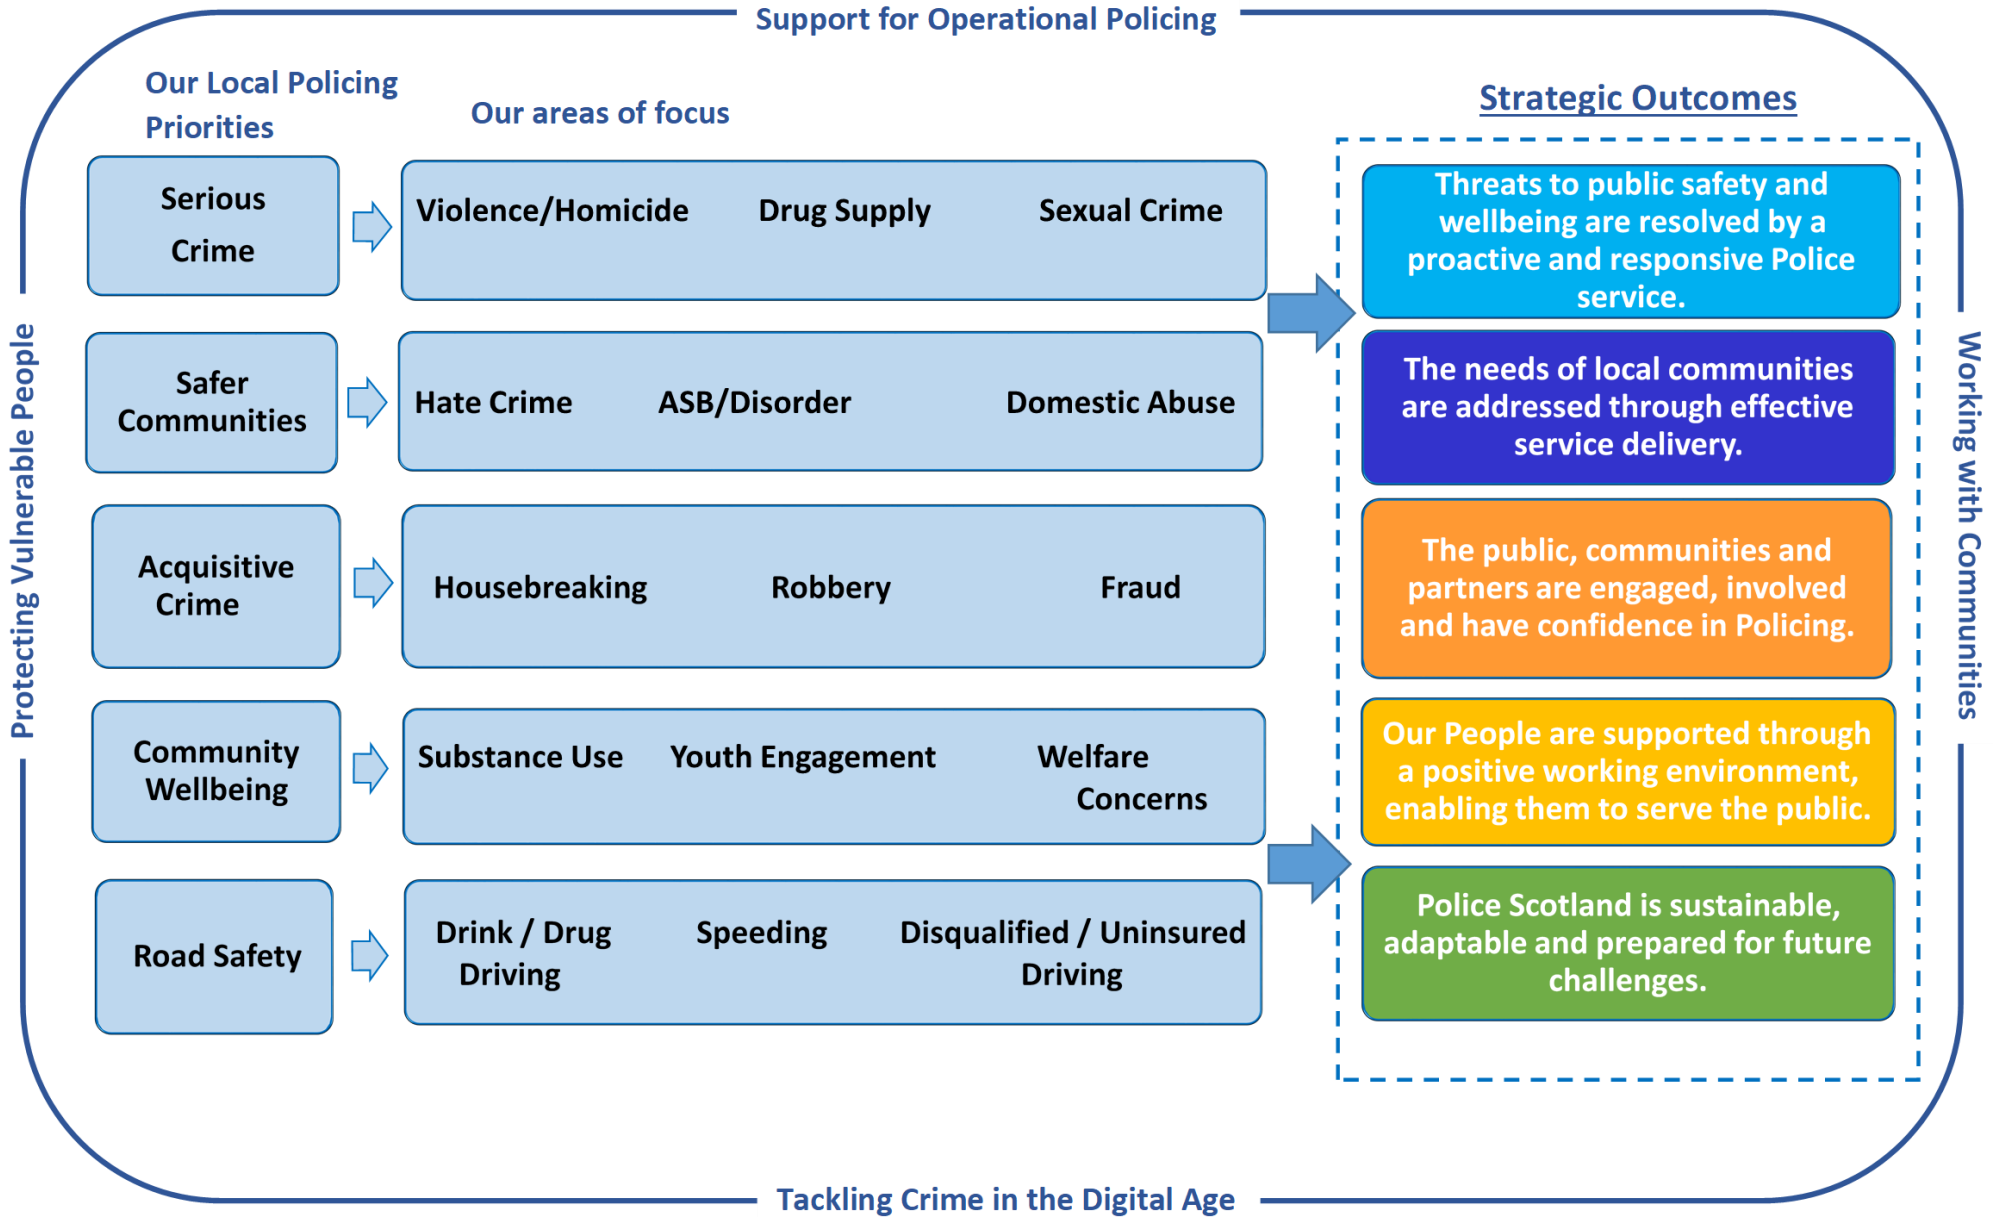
Support for Operational Policing

Our Local Policing Priorities

Our areas of focus

Strategic Outcomes

Serious Crime

Violence/Homicide Drug Supply Sexual Crime

Safer Communities

Hate Crime ASB/Disorder Domestic Abuse

Acquisitive Crime

Housebreaking Robbery Fraud

Community Wellbeing

Substance Use Youth Engagement Welfare Concerns

Road Safety

Drink / Drug Driving Speeding Disqualified / Uninsured Driving

Threats to public safety and wellbeing are resolved by a proactive and responsive Police service.

The needs of local communities are addressed through effective service delivery.

The public, communities and partners are engaged, involved and have confidence in Policing.

Our People are supported through a positive working environment, enabling them to serve the public.

Police Scotland is sustainable, adaptable and prepared for future challenges.

Protecting Vulnerable People

Working with Communities

Tackling Crime in the Digital Age